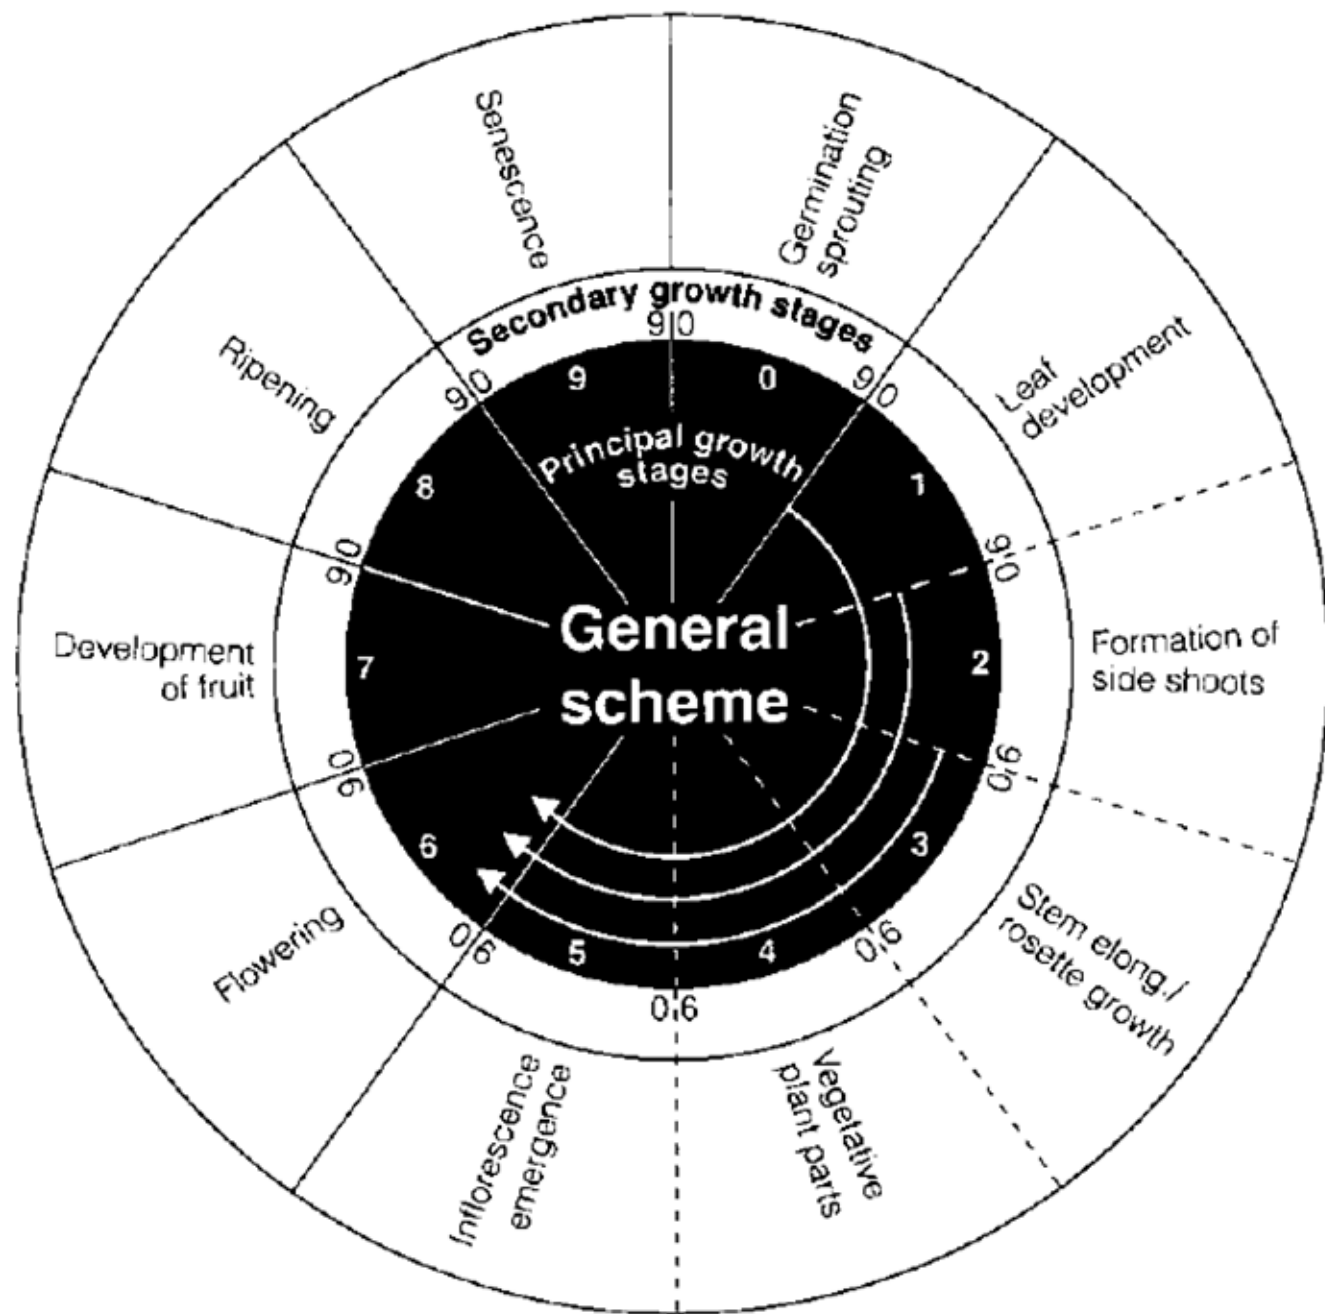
Senescence

Germination sprouting

Secondary growth stages

9 0

9

0

9 0

9 0

Ripening

Leaf development

Principal growth stages

8

1

9 0

9 0

General scheme

Development of fruit

7

2

Formation of side shoots

0 6

0 6

6

3

Flowering

0 6

5

4

0 6

Stem elong./ rosette growth

0 6

Inflorescence emergence

Vegetative plant parts